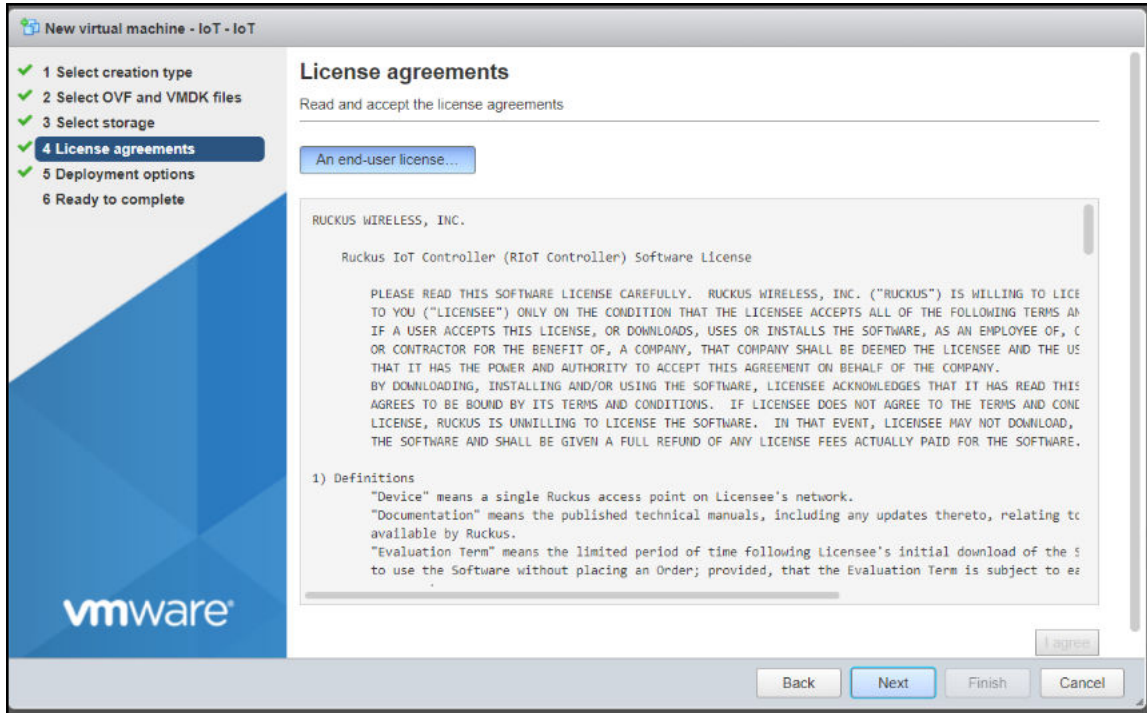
New virtual machine - IoT - IoT

1 Select creation type
2 Select OVF and VMDK files
3 Select storage
4 License agreements
5 Deployment options
6 Ready to complete

vmware

License agreements

Read and accept the license agreements

An end-user license...

RUCKUS WIRELESS, INC.

Ruckus IoT Controller (RIoT Controller) Software License

PLEASE READ THIS SOFTWARE LICENSE CAREFULLY. RUCKUS WIRELESS, INC. ("RUCKUS") IS WILLING TO LICE TO YOU ("LICENSEE") ONLY ON THE CONDITION THAT THE LICENSEE ACCEPTS ALL OF THE FOLLOWING TERMS AN IF A USER ACCEPTS THIS LICENSE, OR DOWNLOADS, USES OR INSTALLS THE SOFTWARE, AS AN EMPLOYEE OF, C OR CONTRACTOR FOR THE BENEFIT OF, A COMPANY, THAT COMPANY SHALL BE DEEMED THE LICENSEE AND THE US THAT IT HAS THE POWER AND AUTHORITY TO ACCEPT THIS AGREEMENT ON BEHALF OF THE COMPANY.
BY DOWNLOADING, INSTALLING AND/OR USING THE SOFTWARE, LICENSEE ACKNOWLEDGES THAT IT HAS READ THIS AGREES TO BE BOUND BY ITS TERMS AND CONDITIONS. IF LICENSEE DOES NOT AGREE TO THE TERMS AND CONL LICENSE, RUCKUS IS UNWILLING TO LICENSE THE SOFTWARE. IN THAT EVENT, LICENSEE MAY NOT DOWNLOAD, THE SOFTWARE AND SHALL BE GIVEN A FULL REFUND OF ANY LICENSE FEES ACTUALLY PAID FOR THE SOFTWARE.

1) Definitions
"Device" means a single Ruckus access point on Licensee's network.
"Documentation" means the published technical manuals, including any updates thereto, relating tc available by Ruckus.
"Evaluation Term" means the limited period of time following Licensee's initial download of the S to use the Software without placing an Order; provided, that the Evaluation Term is subject to ea

I agree

Back
Next
Finish
Cancel